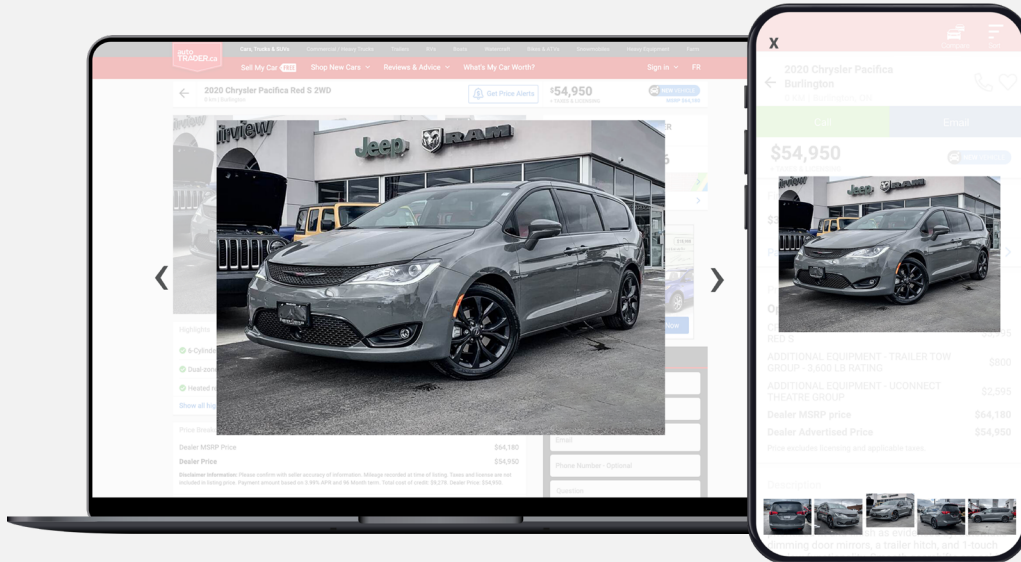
autoTRADER.ca

Cars, Trucks & SUVs Commercial / Heavy Trucks Trailers RVs Boats Watercraft Bikes & ATVs Snowmobiles Heavy Equipment Farm

Sell My Car FREE Shop New Cars Reviews & Advice What's My Car Worth? Sign in FR

2020 Chrysler Pacifica Red S 2WD

Get Price Alerts

$54,950

Jeep RAM

irview

‹ ›

Highlights

6-Cylinder

Dual zone

Heated s

Show all

Dealer MSRP Price $64,180

Dealer Price $54,950

Email

Phone Number - Optional

Question

X

2020 Chrysler Pacifica Burlington

Call Email

$54,950

RED S

ADDITIONAL EQUIPMENT - TRAILER TOW GROUP - 3,600 LB RATING $800

ADDITIONAL EQUIPMENT - UCONNECT THEATRE GROUP $2,595

Dealer MSRP price $64,180

Dealer Advertised Price $54,950

Price excludes licensing and applicable taxes.

Description

dimming door mirrors, a trailer hitch, and 1-touch